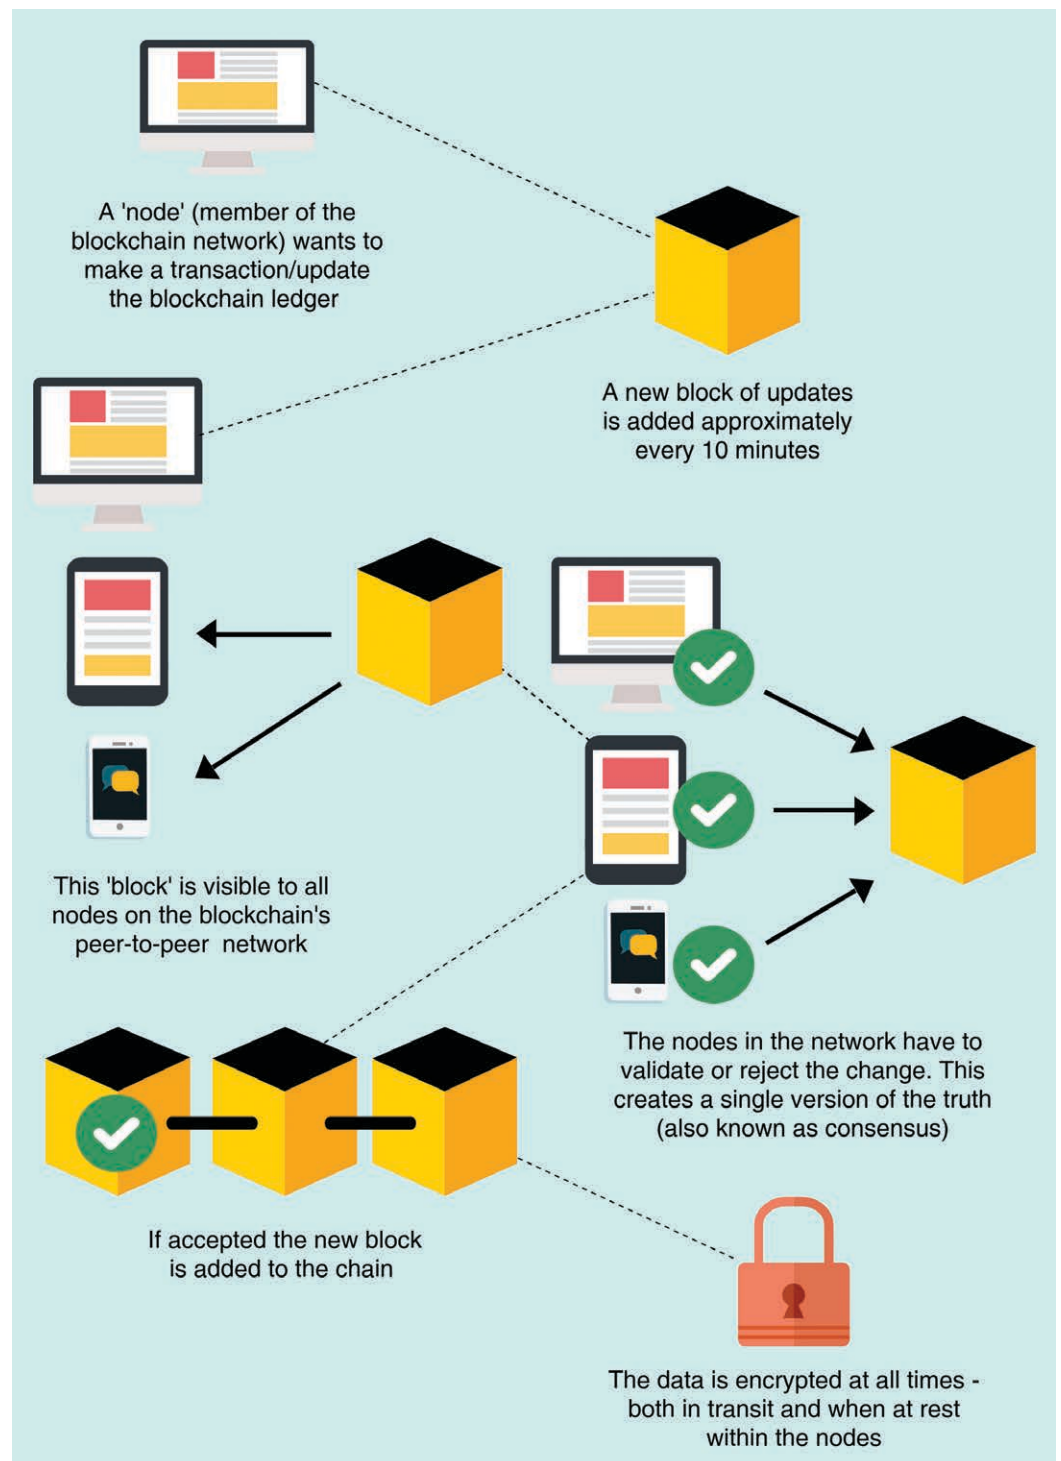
A 'node' (member of the blockchain network) wants to make a transaction/update the blockchain ledger

A new block of updates is added approximately every 10 minutes

This 'block' is visible to all nodes on the blockchain's peer-to-peer network

The nodes in the network have to validate or reject the change. This creates a single version of the truth (also known as consensus)

If accepted the new block is added to the chain

The data is encrypted at all times - both in transit and when at rest within the nodes